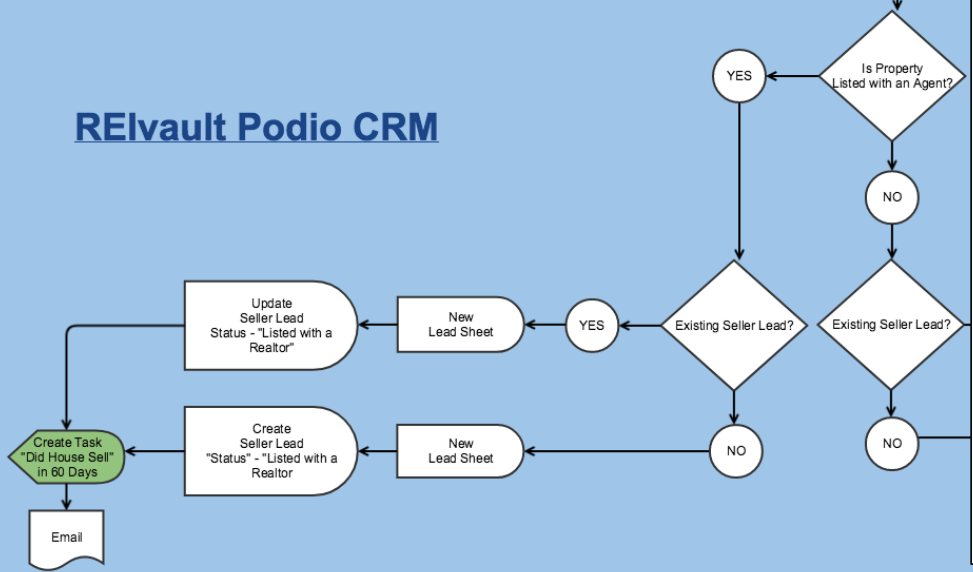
REIvault Podio CRM

Is Property Listed with an Agent?

YES

NO

Existing Seller Lead?

Existing Seller Lead?

YES

New Lead Sheet

Update Seller Lead Status - "Listed with a Realtor"

NO

New Lead Sheet

Create Seller Lead "Status" - "Listed with a Realtor"

NO

Create Task "Did House Sell" in 60 Days

Email